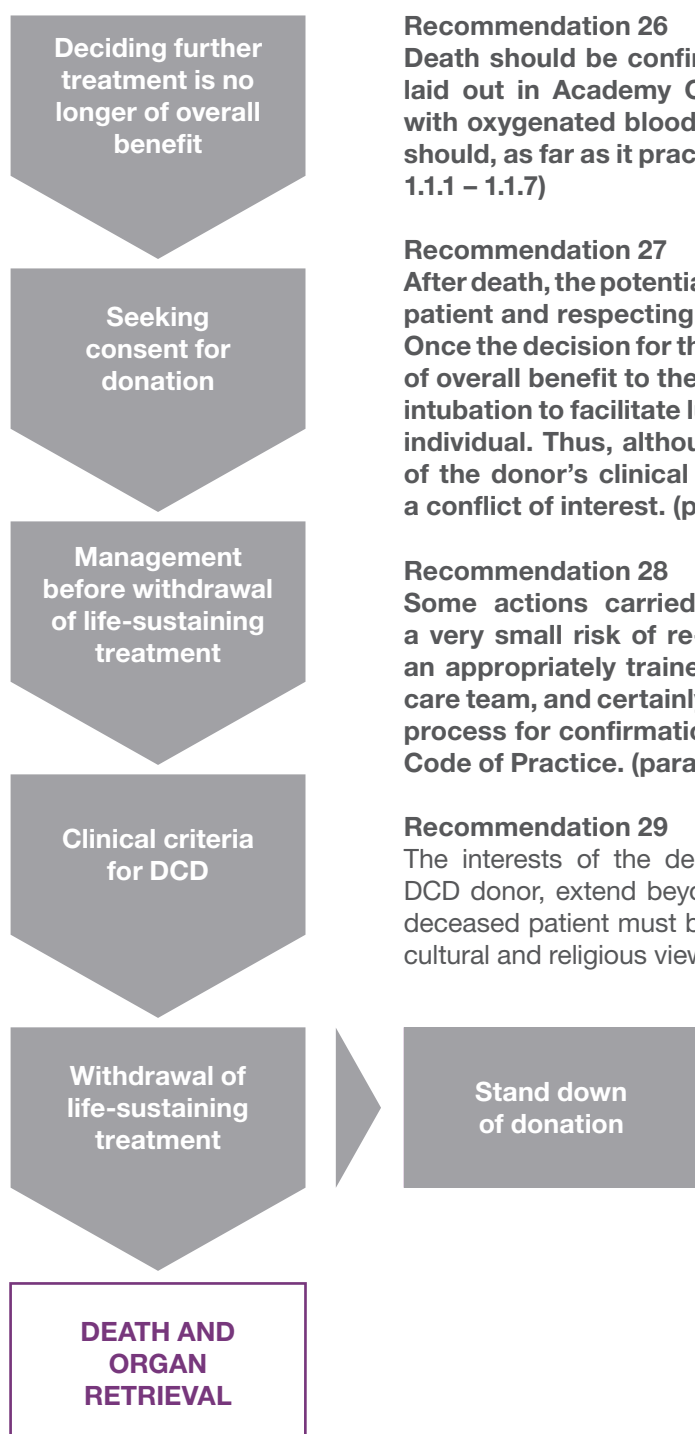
Deciding further treatment is no longer of overall benefit

Seeking consent for donation

Management before withdrawal of life-sustaining treatment

Clinical criteria for DCD

Withdrawal of life-sustaining treatment

Stand down of donation

DEATH AND ORGAN RETRIEVAL

Recommendation 26
Death should be confir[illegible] laid out in Academy C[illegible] with oxygenated blood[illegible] should, as far as it prac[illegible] 1.1.1 – 1.1.7)

Recommendation 27
After death, the potentia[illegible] patient and respecting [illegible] Once the decision for th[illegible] of overall benefit to the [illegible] intubation to facilitate l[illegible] individual. Thus, althou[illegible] of the donor's clinical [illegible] a conflict of interest. (p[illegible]

Recommendation 28
Some actions carried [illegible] a very small risk of re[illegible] an appropriately traine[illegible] care team, and certainl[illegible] process for confirmatio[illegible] Code of Practice. (para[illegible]

Recommendation 29
The interests of the de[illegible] DCD donor, extend beyo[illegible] deceased patient must b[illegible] cultural and religious view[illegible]